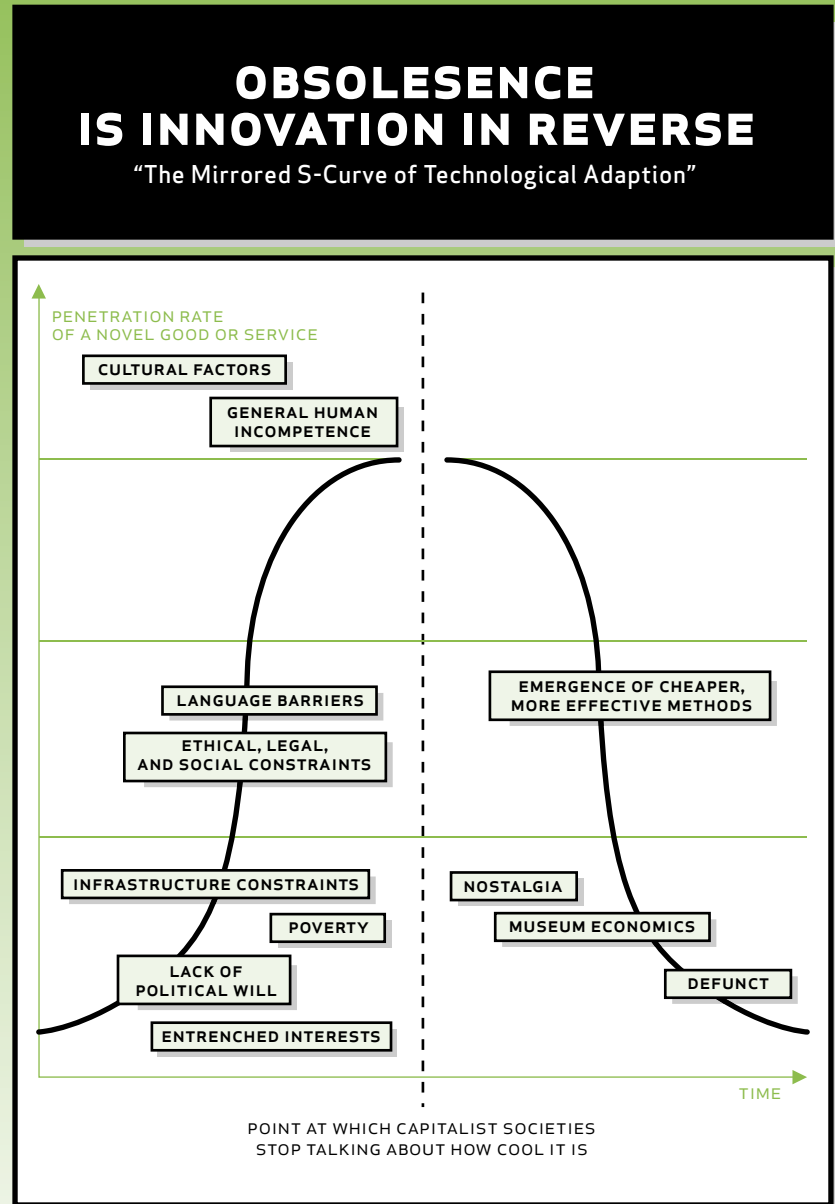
OBSOLESENCE IS INNOVATION IN REVERSE
“The Mirrored S-Curve of Technological Adaption”

PENETRATION RATE OF A NOVEL GOOD OR SERVICE

CULTURAL FACTORS

GENERAL HUMAN INCOMPETENCE

LANGUAGE BARRIERS

ETHICAL, LEGAL, AND SOCIAL CONSTRAINTS

INFRASTRUCTURE CONSTRAINTS

POVERTY

LACK OF POLITICAL WILL

ENTRENCHED INTERESTS

EMERGENCE OF CHEAPER, MORE EFFECTIVE METHODS

NOSTALGIA

MUSEUM ECONOMICS

DEFUNCT

TIME

POINT AT WHICH CAPITALIST SOCIETIES STOP TALKING ABOUT HOW COOL IT IS